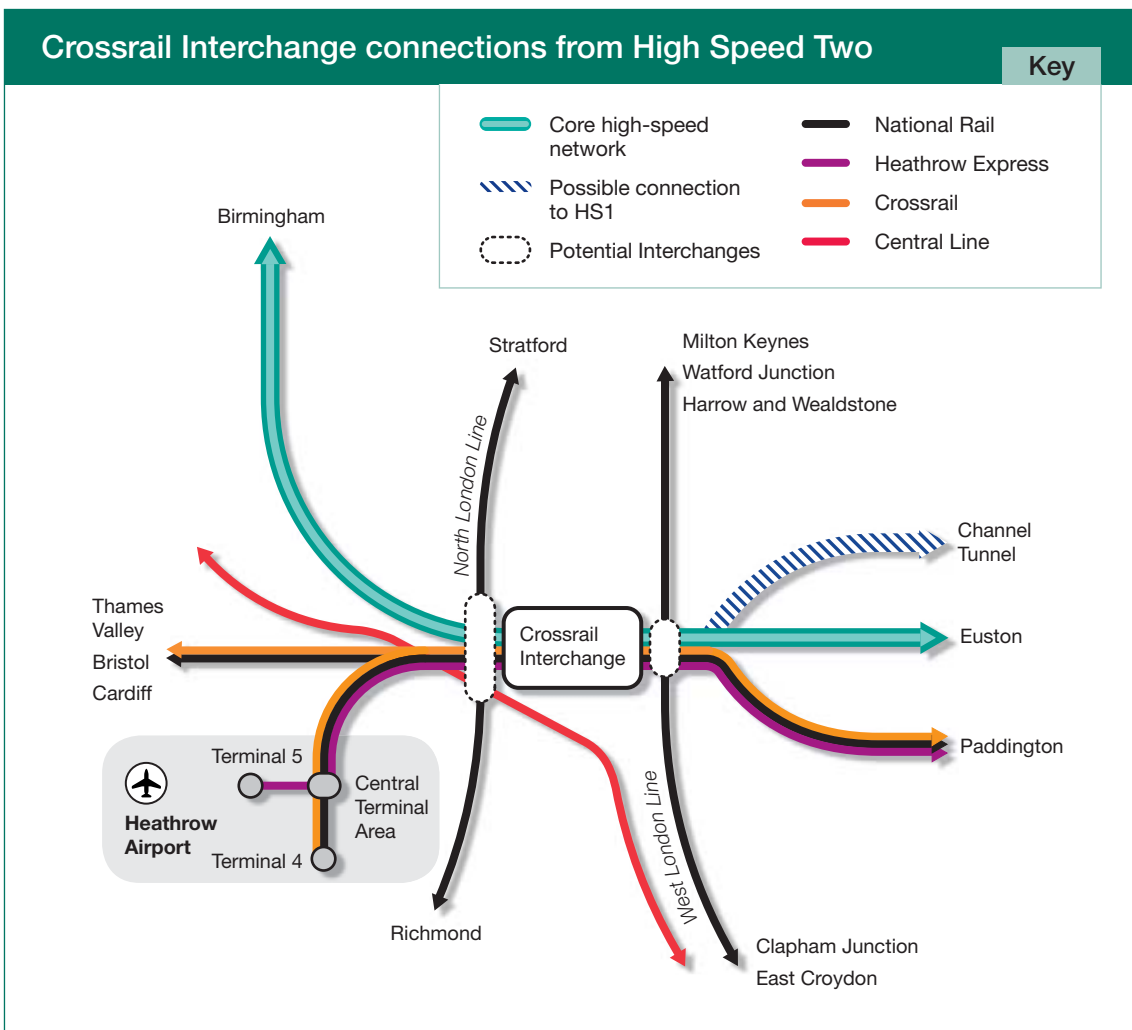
Crossrail Interchange connections from High Speed Two

Key

Core high-speed network
Possible connection to HS1
Potential Interchanges
National Rail
Heathrow Express
Crossrail
Central Line

Birmingham

Stratford

North London Line

Milton Keynes
Watford Junction
Harrow and Wealdstone

Channel Tunnel

Thames Valley
Bristol
Cardiff

Crossrail Interchange

Euston

Paddington

Terminal 5
Central Terminal Area
Heathrow Airport
Terminal 4

West London Line

Richmond

Clapham Junction
East Croydon